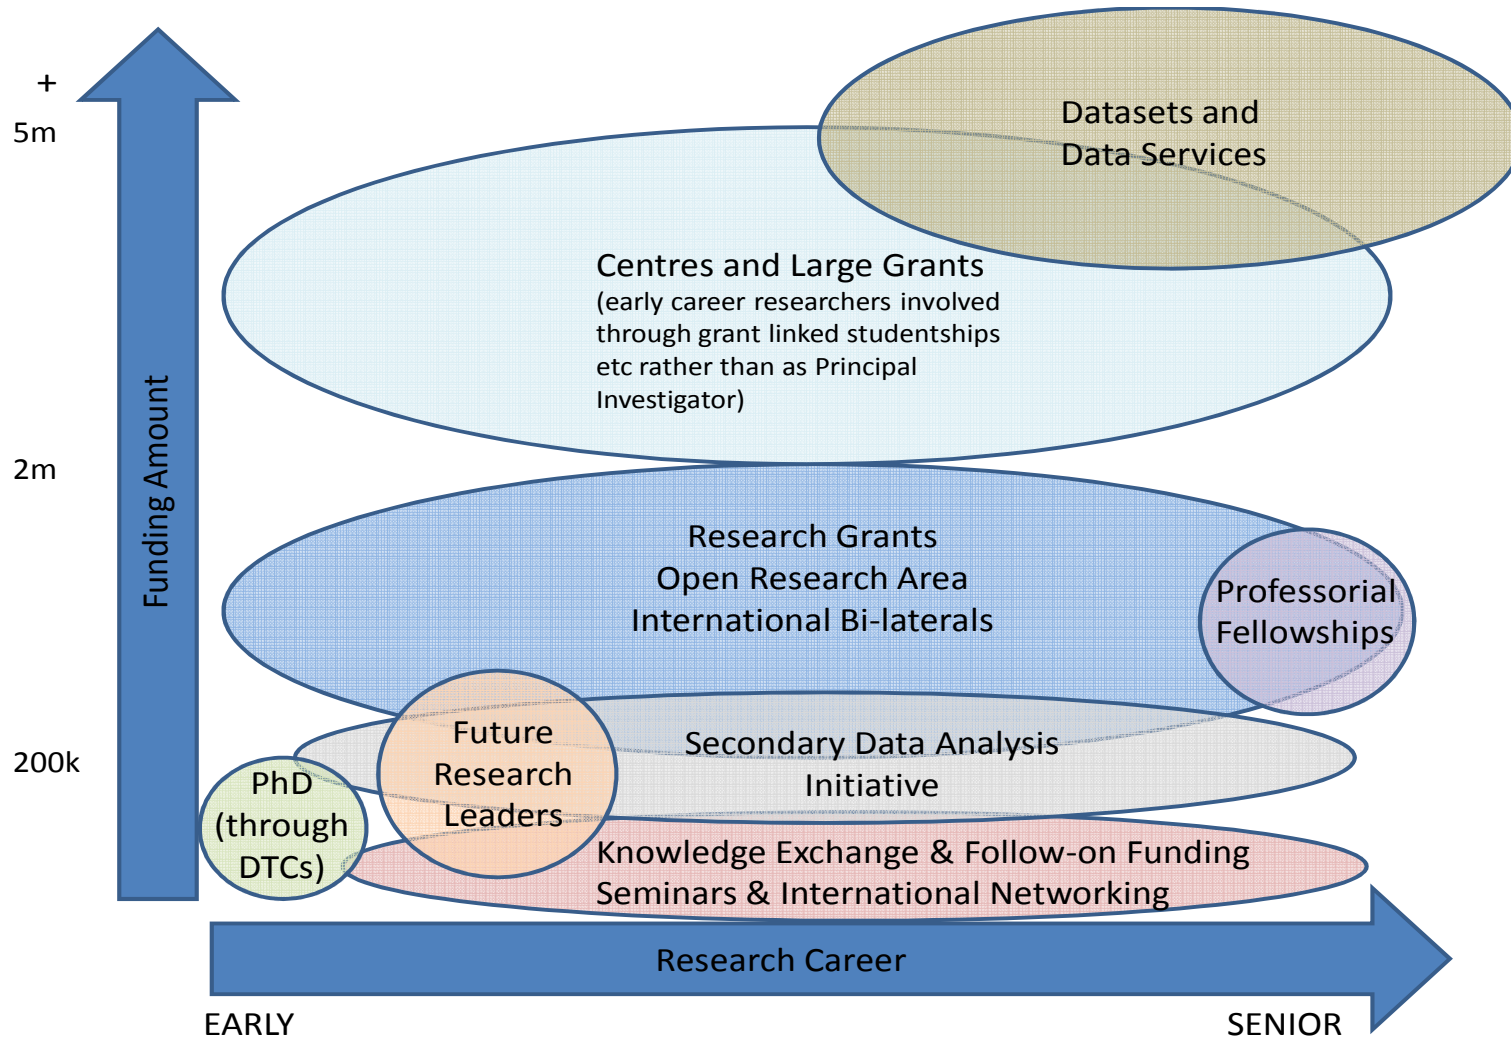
+
5m

2m

200k

Funding Amount

Datasets and Data Services

Centres and Large Grants
(early career researchers involved through grant linked studentships etc rather than as Principal Investigator)

Research Grants
Open Research Area
International Bi-laterals

Professorial Fellowships

Future Research Leaders

Secondary Data Analysis Initiative

PhD (through DTCs)

Knowledge Exchange & Follow-on Funding
Seminars & International Networking

Research Career

EARLY

SENIOR